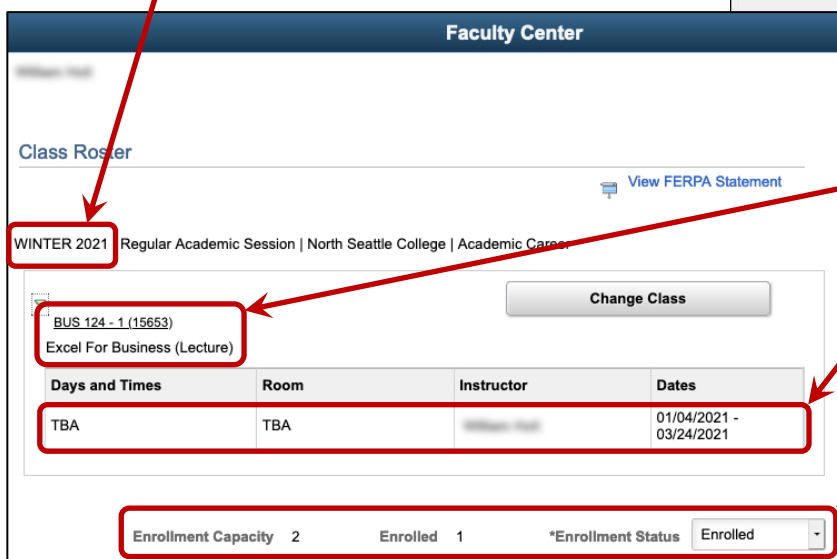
Faculty Center

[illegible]

Class Roster

View FERPA Statement

WINTER 2021 | Regular Academic Session | North Seattle College | Academic Career

Change Class

BUS 124 - 1 (15653)

Excel For Business (Lecture)

| Days and Times | Room | Instructor | Dates |
|---|---|---|---|
| TBA | TBA | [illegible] | 01/04/2021 - 03/24/2021 |

Enrollment Capacity 2 Enrolled 1 *Enrollment Status Enrolled